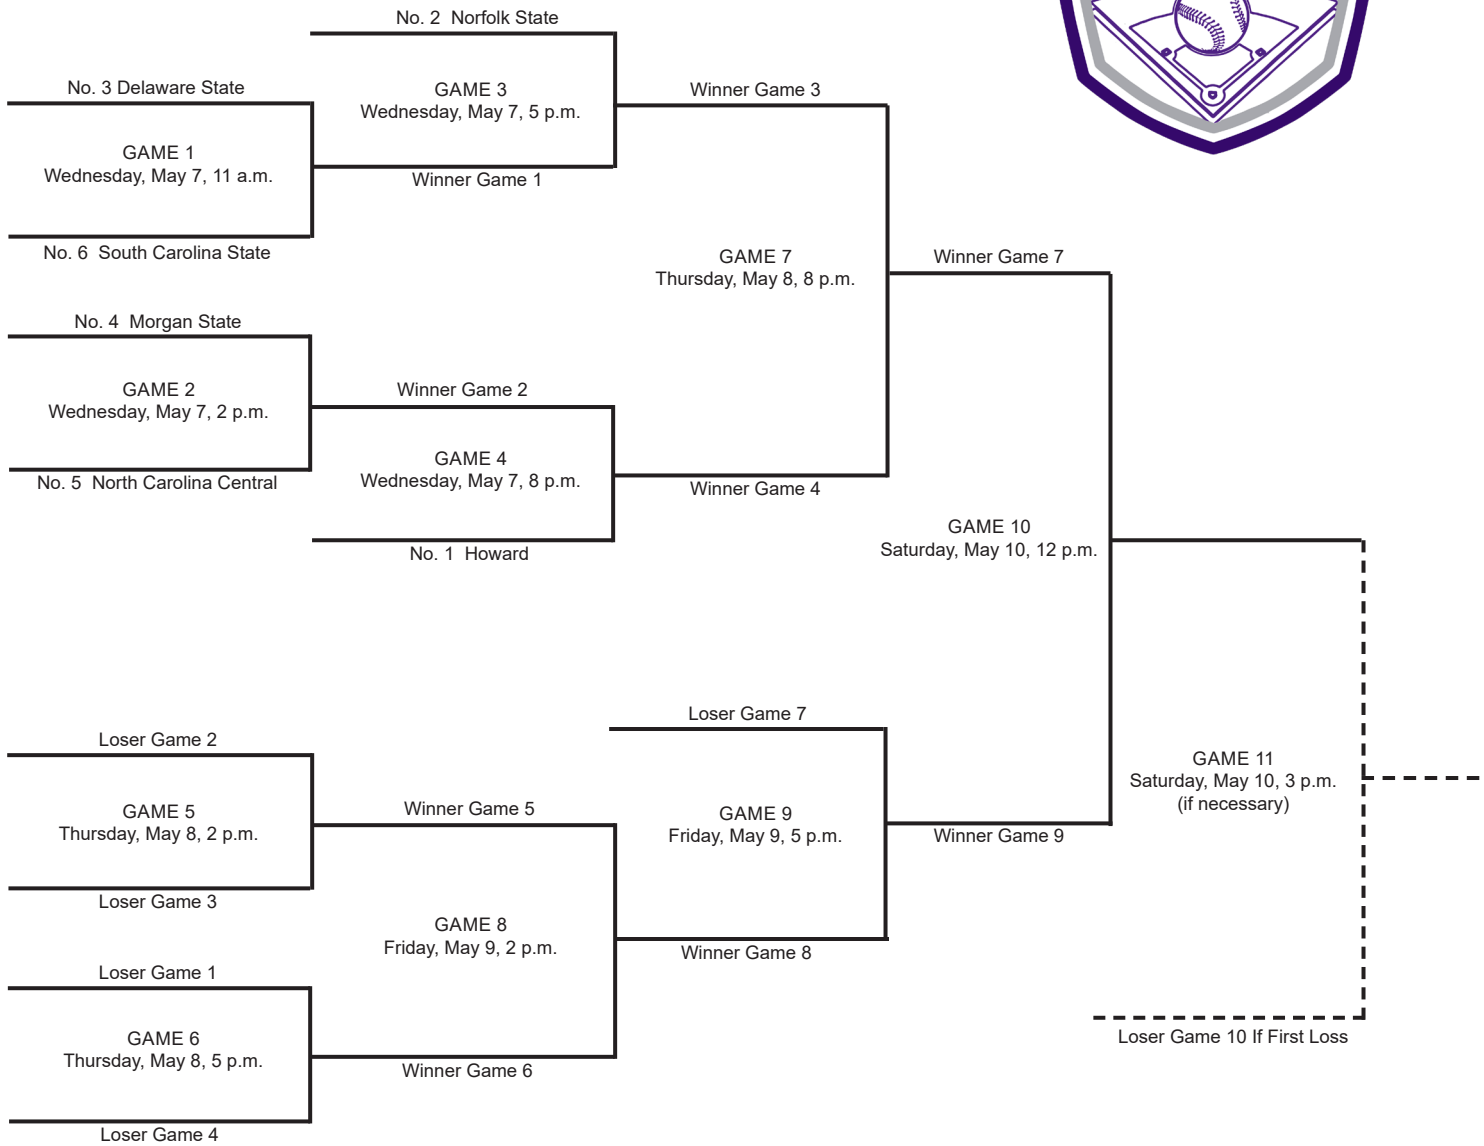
No. 2 Norfolk State

No. 3 Delaware State

GAME 3
Wednesday, May 7, 5 p.m.

Winner Game 3

GAME 1
Wednesday, May 7, 11 a.m.

Winner Game 1

No. 6 South Carolina State

GAME 7
Thursday, May 8, 8 p.m.

Winner Game 7

No. 4 Morgan State

GAME 2
Wednesday, May 7, 2 p.m.

Winner Game 2

GAME 4
Wednesday, May 7, 8 p.m.

No. 5 North Carolina Central

Winner Game 4

GAME 10
Saturday, May 10, 12 p.m.

No. 1 Howard

Loser Game 7

Loser Game 2

GAME 11
Saturday, May 10, 3 p.m.
(if necessary)

GAME 5
Thursday, May 8, 2 p.m.

Winner Game 5

GAME 9
Friday, May 9, 5 p.m.

Winner Game 9

Loser Game 3

GAME 8
Friday, May 9, 2 p.m.

Winner Game 8

Loser Game 1

GAME 6
Thursday, May 8, 5 p.m.

Loser Game 10 If First Loss

Winner Game 6

Loser Game 4